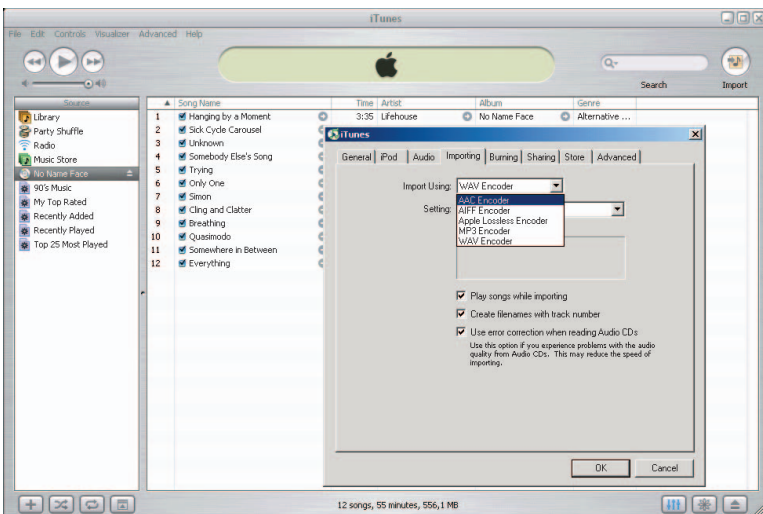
iTunes

File Edit Controls Visualizer Advanced Help

Search Import

Source

Library
Party Shuffle
Radio
Music Store
No Name Face
90's Music
My Top Rated
Recently Added
Recently Played
Top 25 Most Played

| | Song Name | Time | Artist | Album | Genre |
|---|---|---|---|---|---|
| 1 | Hanging by a Moment | 3:35 | Lifehouse | No Name Face | Alternative ... |
| 2 | Sick Cycle Carousel | | | | |
| 3 | Unknown | | | | |
| 4 | Somebody Else's Song | | | | |
| 5 | Trying | | | | |
| 6 | Only One | | | | |
| 7 | Simon | | | | |
| 8 | Cling and Clatter | | | | |
| 9 | Breathing | | | | |
| 10 | Quasimodo | | | | |
| 11 | Somewhere in Between | | | | |
| 12 | Everything | | | | |

iTunes

General iPod Audio Importing Burning Sharing Store Advanced

Import Using: WAV Encoder

AAC Encoder
AIFF Encoder
Apple Lossless Encoder
MP3 Encoder
WAV Encoder

Setting:

Play songs while importing

Create filenames with track number

Use error correction when reading Audio CDs

Use this option if you experience problems with the audio quality from Audio CDs. This may reduce the speed of importing.

OK Cancel

12 songs, 55 minutes, 556,1 MB